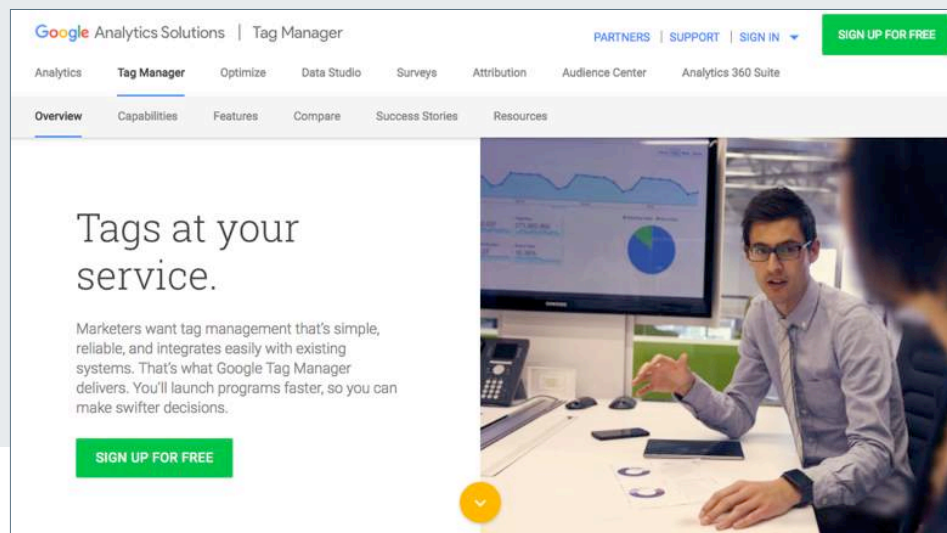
Google Analytics Solutions | Tag Manager

PARTNERS | SUPPORT | SIGN IN

SIGN UP FOR FREE

Analytics Tag Manager Optimize Data Studio Surveys Attribution Audience Center Analytics 360 Suite

Overview Capabilities Features Compare Success Stories Resources

Tags at your service.

Marketers want tag management that's simple, reliable, and integrates easily with existing systems. That's what Google Tag Manager delivers. You'll launch programs faster, so you can make swifter decisions.

SIGN UP FOR FREE